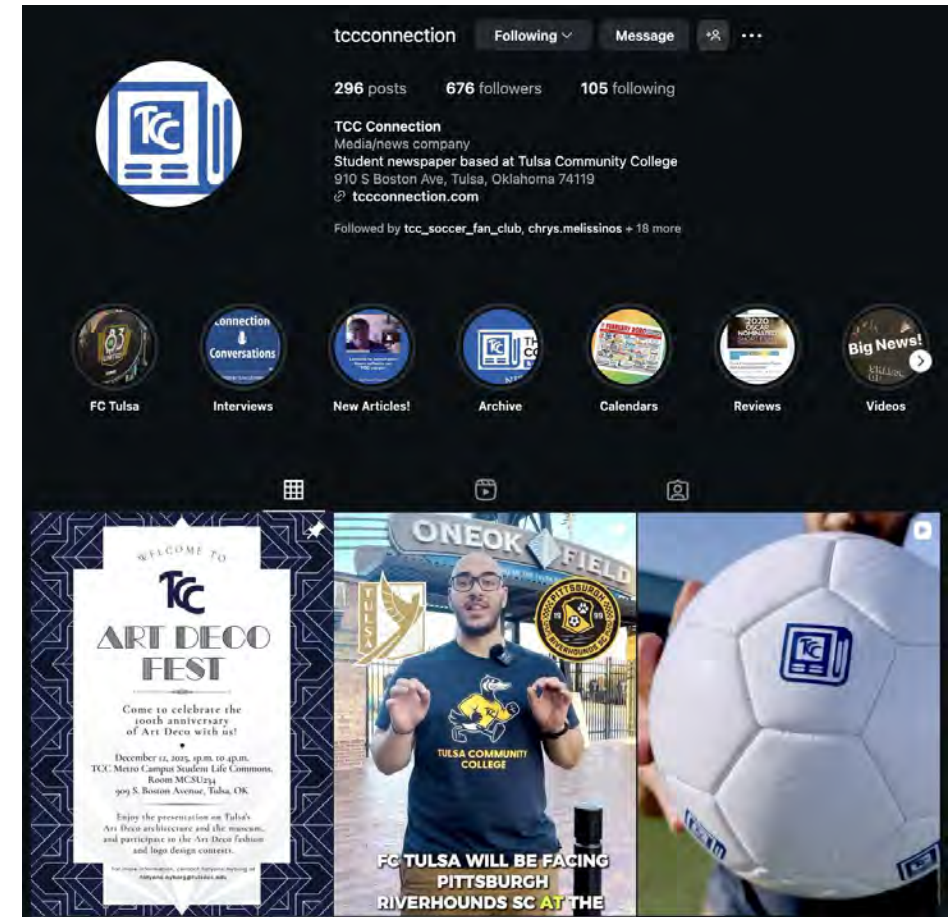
tccconnection Following Message

296 posts 676 followers 105 following

TCC Connection
Media/news company
Student newspaper based at Tulsa Community College
910 S Boston Ave, Tulsa, Oklahoma 74119
tccconnection.com

Followed by tcc_soccer_fan_club, chrys.melissinos + 18 more

FC Tulsa
Interviews
New Articles!
Archive
Calendars
Reviews
Videos

Connection Conversations

Big News!

WELCOME TO
TCC
ART DECO FEST

Come to celebrate the 100th anniversary of Art Deco with us!

December 12, 2025, 1p.m. to 4p.m.
TCC Metro Campus Student Life Commons, Room MCSU234
909 S. Boston Avenue, Tulsa, OK

Enjoy the presentation on Tulsa's Art Deco architecture and the museum, and participate in the Art Deco fashion and logo design contests.

For more information, contact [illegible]

ONEOK FIELD

TULSA

PITTSBURGH RIVERHOUNDS SC 1999

TULSA COMMUNITY COLLEGE

FC TULSA WILL BE FACING PITTSBURGH RIVERHOUNDS SC AT THE

TCC